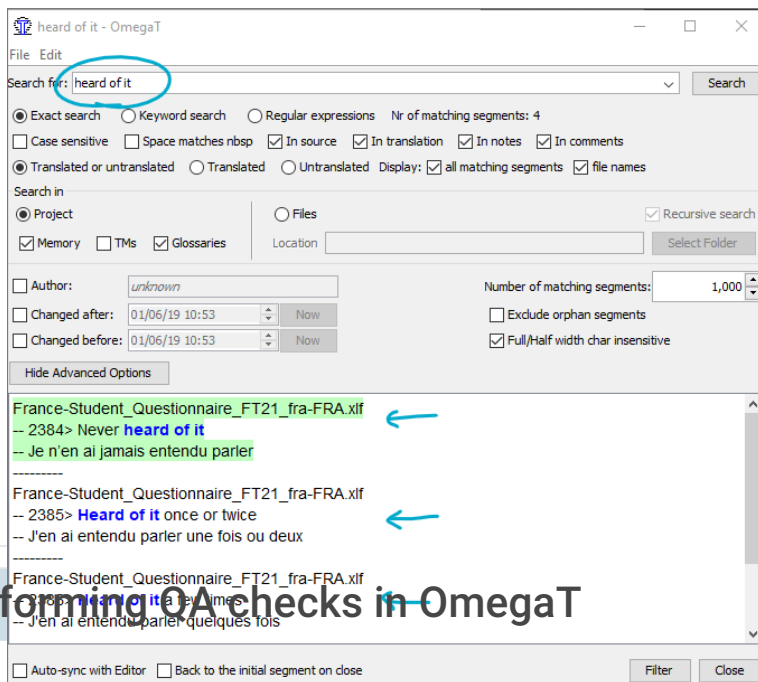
heard of it - OmegaT

File Edit

Search for: heard of it Search

Exact search Keyword search Regular expressions Nr of matching segments: 4

Case sensitive Space matches nbsp In source In translation In notes In comments

Translated or untranslated Translated Untranslated Display: all matching segments file names

Search in

Project Files Recursive search

Memory TMs Glossaries Location Select Folder

Author: unknown Number of matching segments: 1,000

Changed after: 01/06/19 10:53 Now Exclude orphan segments

Changed before: 01/06/19 10:53 Now Full/Half width char insensitive

Hide Advanced Options

France-Student_Questionnaire_FT21_fra-FRA.xlf
-- 2384> Never heard of it
-- Je n'en ai jamais entendu parler
---------
France-Student_Questionnaire_FT21_fra-FRA.xlf
-- 2385> Heard of it once or twice
-- J'en ai entendu parler une fois ou deux
---------
France-Student_Questionnaire_FT21_fra-FRA.xlf
-- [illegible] heard of it a few times
-- J'en ai entendu parler quelques fois

forming QA checks in OmegaT

Auto-sync with Editor Back to the initial segment on close Filter Close